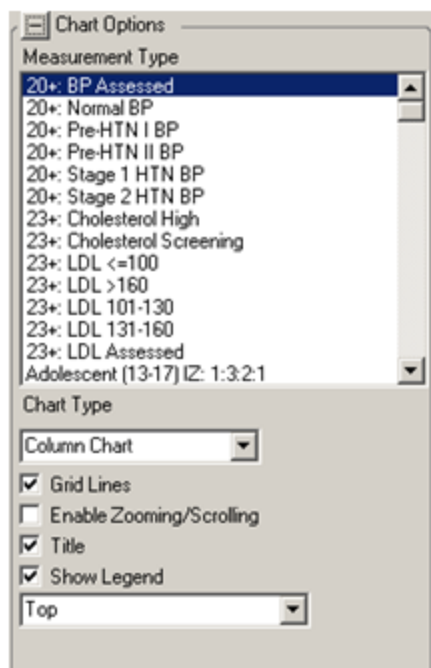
Chart Options
Measurement Type
20+: BP Assessed
20+: Normal BP
20+: Pre-HTN I BP
20+: Pre-HTN II BP
20+: Stage 1 HTN BP
20+: Stage 2 HTN BP
23+: Cholesterol High
23+: Cholesterol Screening
23+: LDL <=100
23+: LDL >160
23+: LDL 101-130
23+: LDL 131-160
23+: LDL Assessed
Adolescent (13-17) IZ: 1:3:2:1
Chart Type
Column Chart
Grid Lines
Enable Zooming/Scrolling
Title
Show Legend
Top